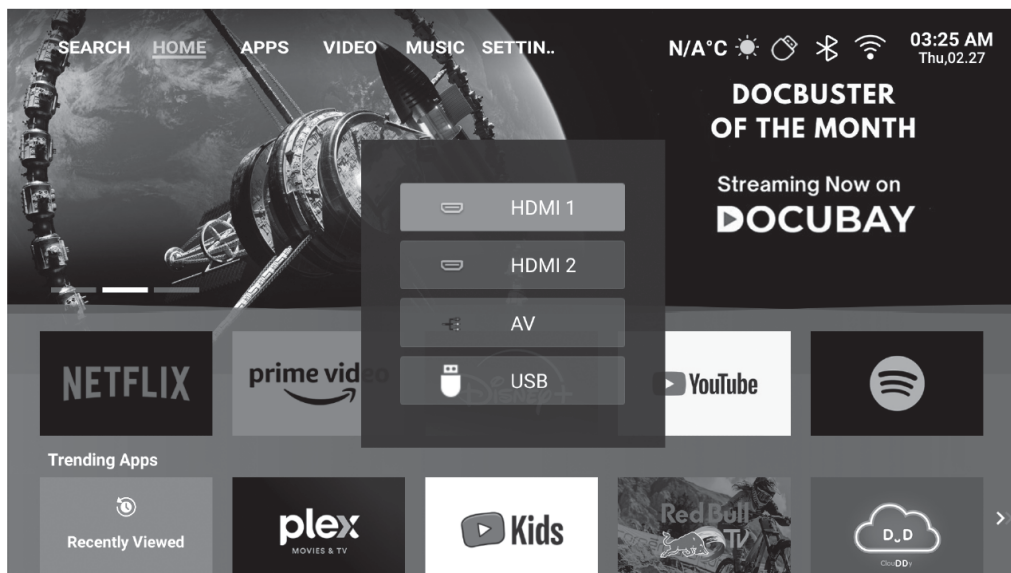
SEARCH HOME APPS VIDEO MUSIC SETTIN..

N/A°C 03:25 AM Thu,02.27

DOCBUSTER OF THE MONTH

Streaming Now on DOCUBAY

HDMI 1
HDMI 2
AV
USB

NETFLIX
prime video
Disney+
YouTube

Trending Apps

Recently Viewed
plex MOVIES & TV
Kids
Red Bull TV
D_D
CloudDDy